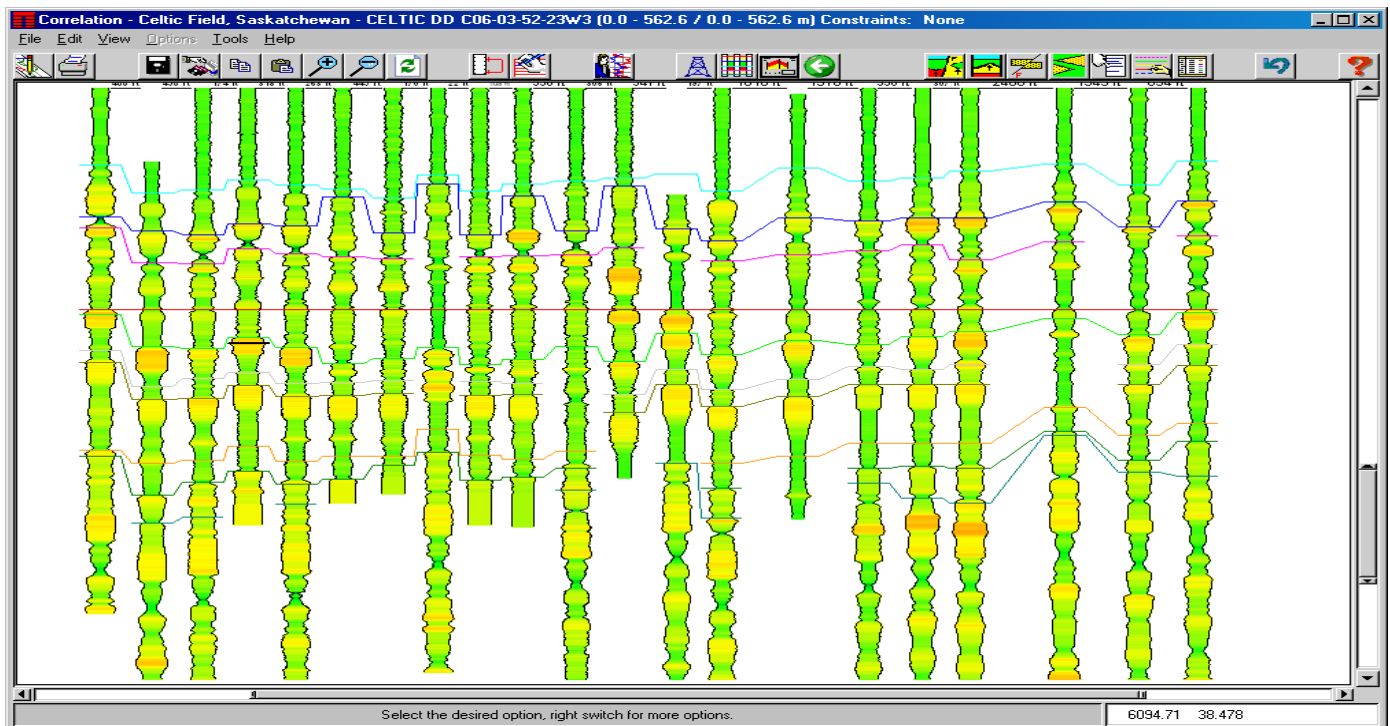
Correlation - Celtic Field, Saskatchewan - CELTIC DD C06-03-52-23W3 (0.0 - 562.6 / 0.0 - 562.6 m) Constraints: None

File Edit View Options Tools Help

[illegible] ft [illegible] ft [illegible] ft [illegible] ft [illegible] ft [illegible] ft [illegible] ft 22 ft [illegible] ft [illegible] ft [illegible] ft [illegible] ft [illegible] ft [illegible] ft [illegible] ft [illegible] ft 2488 ft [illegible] ft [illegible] ft

Select the desired option, right switch for more options.

6094.71 38.478